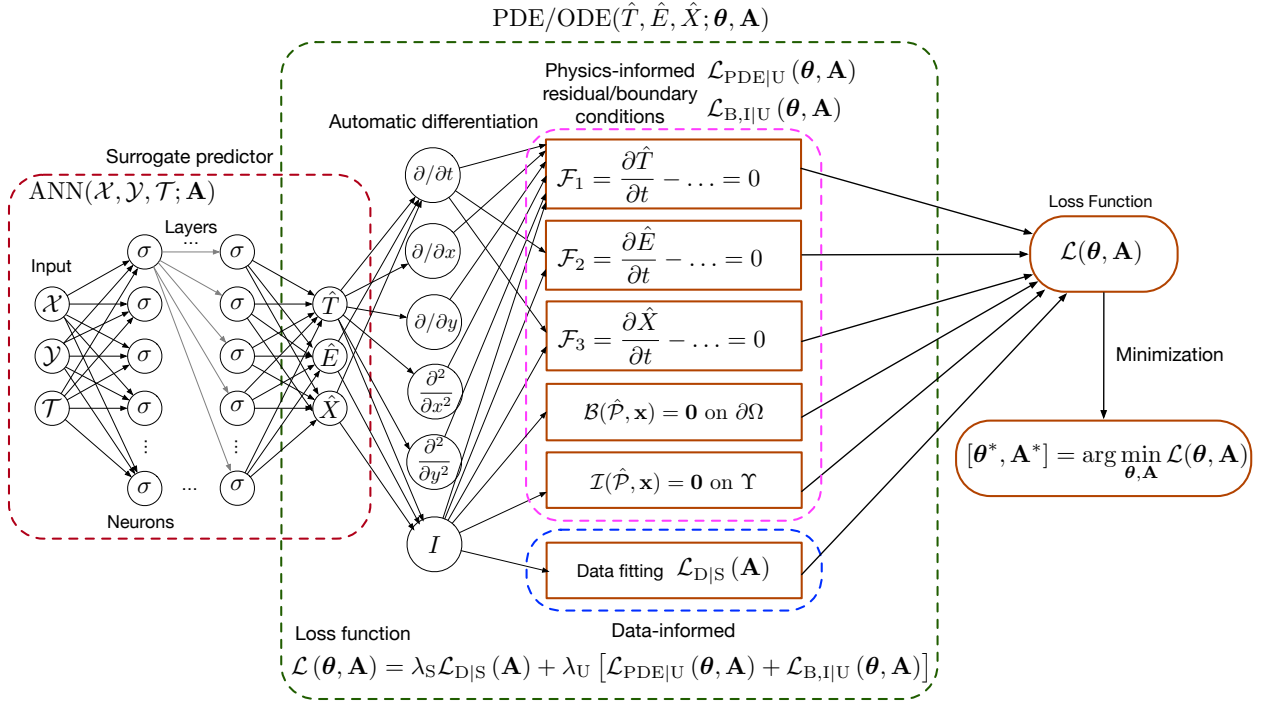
$\mathrm{PDE/ODE}(\hat{T}, \hat{E}, \hat{X}; \boldsymbol{\theta}, \mathbf{A})$

Physics-informed residual/boundary conditions $\mathcal{L}_{\mathrm{PDE|U}}(\boldsymbol{\theta}, \mathbf{A})$ $\mathcal{L}_{\mathrm{B,I|U}}(\boldsymbol{\theta}, \mathbf{A})$

Automatic differentiation

Surrogate predictor

$\mathrm{ANN}(\mathcal{X}, \mathcal{Y}, \mathcal{T}; \mathbf{A})$

Layers

...

Input

$\mathcal{X}$

$\mathcal{Y}$

$\mathcal{T}$

$\sigma$ $\sigma$ $\sigma$ $\sigma$ $\sigma$ $\sigma$ $\sigma$ $\sigma$ $\sigma$ $\sigma$ $\sigma$

⋮ ⋮

...

Neurons

$\hat{T}$

$\hat{E}$

$\hat{X}$

$\partial/\partial t$

$\partial/\partial x$

$\partial/\partial y$

$\frac{\partial^2}{\partial x^2}$

$\frac{\partial^2}{\partial y^2}$

$I$

$\mathcal{F}_1 = \frac{\partial \hat{T}}{\partial t} - \ldots = 0$

$\mathcal{F}_2 = \frac{\partial \hat{E}}{\partial t} - \ldots = 0$

$\mathcal{F}_3 = \frac{\partial \hat{X}}{\partial t} - \ldots = 0$

$\mathcal{B}(\hat{\mathcal{P}}, \mathbf{x}) = \mathbf{0}$ on $\partial\Omega$

$\mathcal{I}(\hat{\mathcal{P}}, \mathbf{x}) = \mathbf{0}$ on $\Upsilon$

Data fitting $\mathcal{L}_{\mathrm{D|S}}(\mathbf{A})$

Data-informed

Loss Function

$\mathcal{L}(\boldsymbol{\theta}, \mathbf{A})$

Minimization

$[\boldsymbol{\theta}^*, \mathbf{A}^*] = \arg\min_{\boldsymbol{\theta}, \mathbf{A}} \mathcal{L}(\boldsymbol{\theta}, \mathbf{A})$

Loss function

$\mathcal{L}(\boldsymbol{\theta}, \mathbf{A}) = \lambda_{\mathrm{S}} \mathcal{L}_{\mathrm{D|S}}(\mathbf{A}) + \lambda_{\mathrm{U}} \left[ \mathcal{L}_{\mathrm{PDE|U}}(\boldsymbol{\theta}, \mathbf{A}) + \mathcal{L}_{\mathrm{B,I|U}}(\boldsymbol{\theta}, \mathbf{A}) \right]$